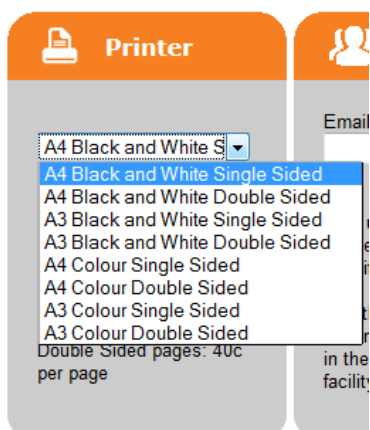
Printer

A4 Black and White S

A4 Black and White Single Sided
A4 Black and White Double Sided
A3 Black and White Single Sided
A3 Black and White Double Sided
A4 Colour Single Sided
A4 Colour Double Sided
A3 Colour Single Sided
A3 Colour Double Sided

Double Sided pages: 40c per page

Email

in the
facility